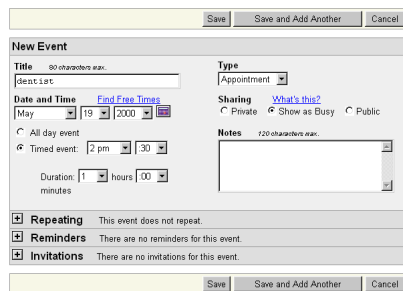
Save | Save and Add Another | Cancel

New Event

Title 80 characters max.
dentist

Type
Appointment

Date and Time Find Free Times
May 19 2000

Sharing What's this?
Private Show as Busy Public

All day event
Timed event: 2 pm :30

Notes 120 characters max.

Duration: 1 hours :00 minutes

+ Repeating This event does not repeat.

+ Reminders There are no reminders for this event.

+ Invitations There are no invitations for this event.

Save | Save and Add Another | Cancel